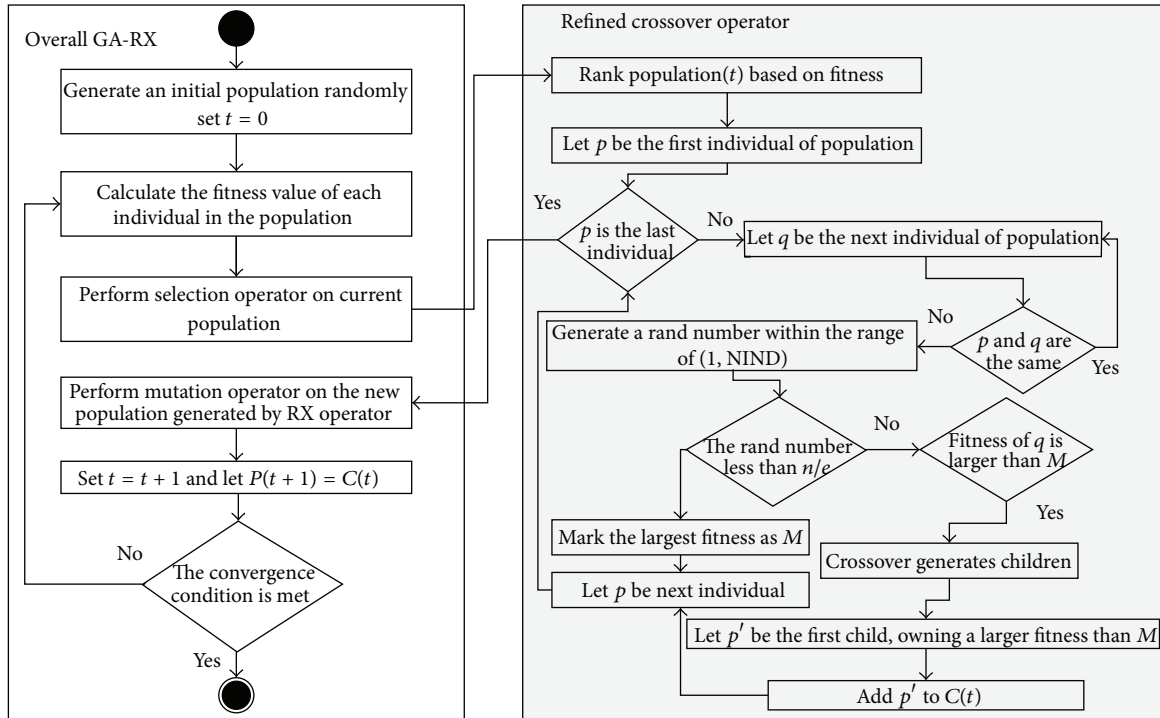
Overall GA-RX

Generate an initial population randomly set $t = 0$

Calculate the fitness value of each individual in the population

Perform selection operator on current population

Perform mutation operator on the new population generated by RX operator

Set $t = t + 1$ and let $P(t + 1) = C(t)$

No

The convergence condition is met

Yes

Refined crossover operator

Rank population($t$) based on fitness

Let $p$ be the first individual of population

Yes

$p$ is the last individual

No

Let $q$ be the next individual of population

No

Generate a rand number within the range of (1, NIND)

$p$ and $q$ are the same

Yes

No

The rand number less than $n/e$

Fitness of $q$ is larger than $M$

Yes

Mark the largest fitness as $M$

Crossover generates children

Let $p$ be next individual

Let $p'$ be the first child, owning a larger fitness than $M$

Add $p'$ to $C(t)$